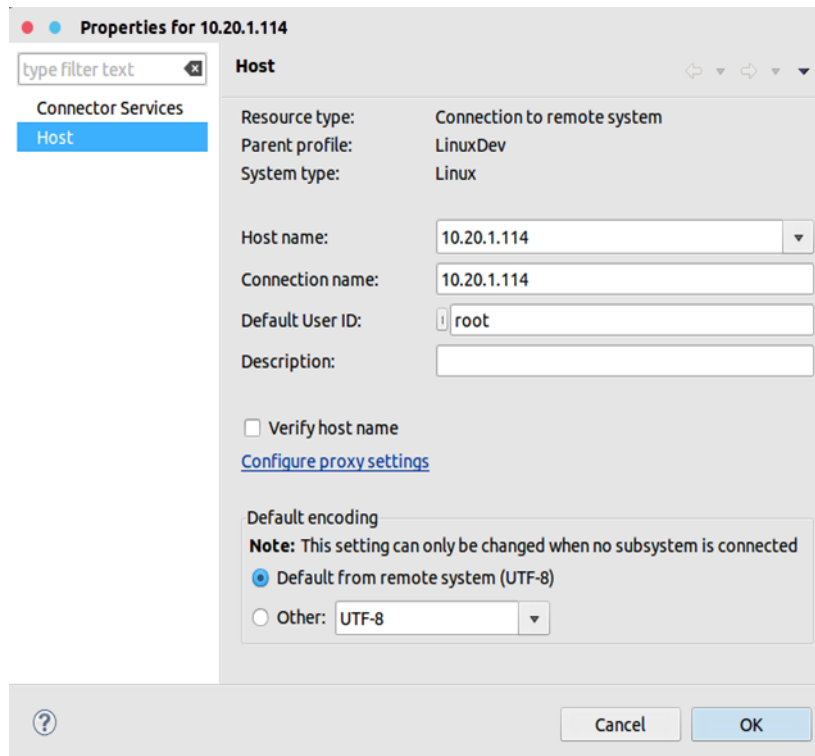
Properties for 10.20.1.114

type filter text

Connector Services
Host

Host

Resource type: Connection to remote system
Parent profile: LinuxDev
System type: Linux

Host name: 10.20.1.114
Connection name: 10.20.1.114
Default User ID: root
Description:

Verify host name

Configure proxy settings

Default encoding
**Note:** This setting can only be changed when no subsystem is connected
Default from remote system (UTF-8)
Other: UTF-8

?

Cancel
OK